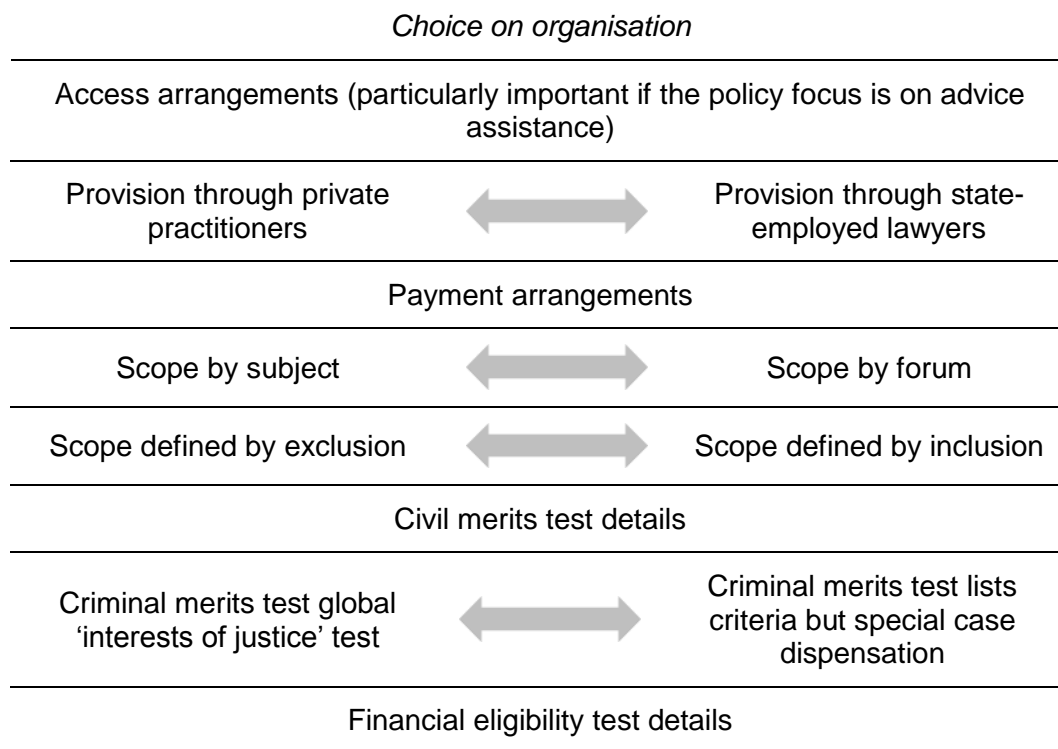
*Choice on organisation*

Access arrangements (particularly important if the policy focus is on advice assistance)

Provision through private practitioners

Provision through state-employed lawyers

Payment arrangements

Scope by subject

Scope by forum

Scope defined by exclusion

Scope defined by inclusion

Civil merits test details

Criminal merits test global 'interests of justice' test

Criminal merits test lists criteria but special case dispensation

Financial eligibility test details